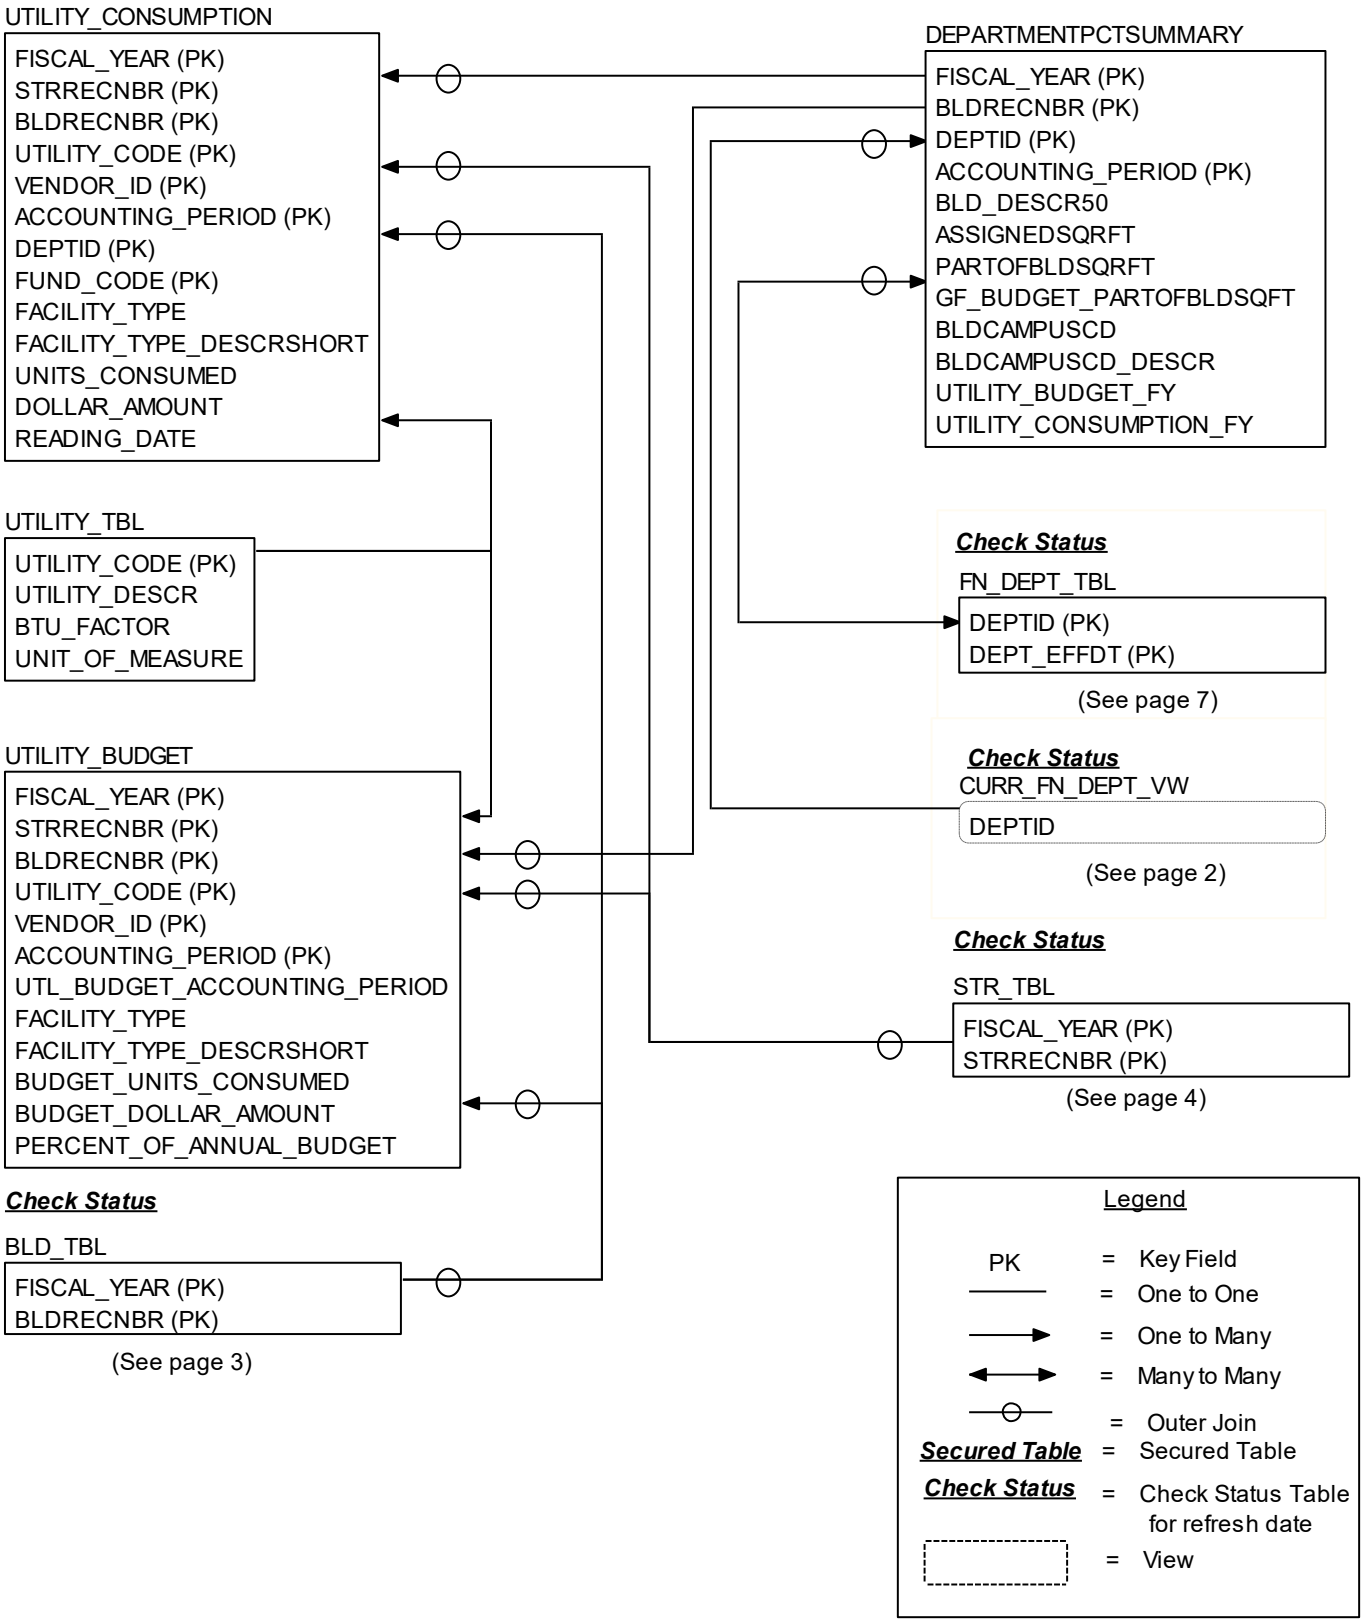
UTILITY_CONSUMPTION

FISCAL_YEAR (PK)
STRRECNBR (PK)
BLDRECNBR (PK)
UTILITY_CODE (PK)
VENDOR_ID (PK)
ACCOUNTING_PERIOD (PK)
DEPTID (PK)
FUND_CODE (PK)
FACILITY_TYPE
FACILITY_TYPE_DESCRSHORT
UNITS_CONSUMED
DOLLAR_AMOUNT
READING_DATE

DEPARTMENTPCTSUMMARY

FISCAL_YEAR (PK)
BLDRECNBR (PK)
DEPTID (PK)
ACCOUNTING_PERIOD (PK)
BLD_DESCR50
ASSIGNEDSQRFT
PARTOFBLDSQRFT
GF_BUDGET_PARTOFBLDSQFT
BLDCAMPUSCD
BLDCAMPUSCD_DESCR
UTILITY_BUDGET_FY
UTILITY_CONSUMPTION_FY

UTILITY_TBL

UTILITY_CODE (PK)
UTILITY_DESCR
BTU_FACTOR
UNIT_OF_MEASURE

Check Status

FN_DEPT_TBL

DEPTID (PK)
DEPT_EFFDT (PK)

(See page 7)

Check Status

CURR_FN_DEPT_VW

DEPTID

(See page 2)

UTILITY_BUDGET

FISCAL_YEAR (PK)
STRRECNBR (PK)
BLDRECNBR (PK)
UTILITY_CODE (PK)
VENDOR_ID (PK)
ACCOUNTING_PERIOD (PK)
UTL_BUDGET_ACCOUNTING_PERIOD
FACILITY_TYPE
FACILITY_TYPE_DESCRSHORT
BUDGET_UNITS_CONSUMED
BUDGET_DOLLAR_AMOUNT
PERCENT_OF_ANNUAL_BUDGET

Check Status

STR_TBL

FISCAL_YEAR (PK)
STRRECNBR (PK)

(See page 4)

Check Status

BLD_TBL

FISCAL_YEAR (PK)
BLDRECNBR (PK)

(See page 3)

Legend

PK = Key Field
= One to One
= One to Many
= Many to Many
= Outer Join
Secured Table = Secured Table
Check Status = Check Status Table for refresh date
= View